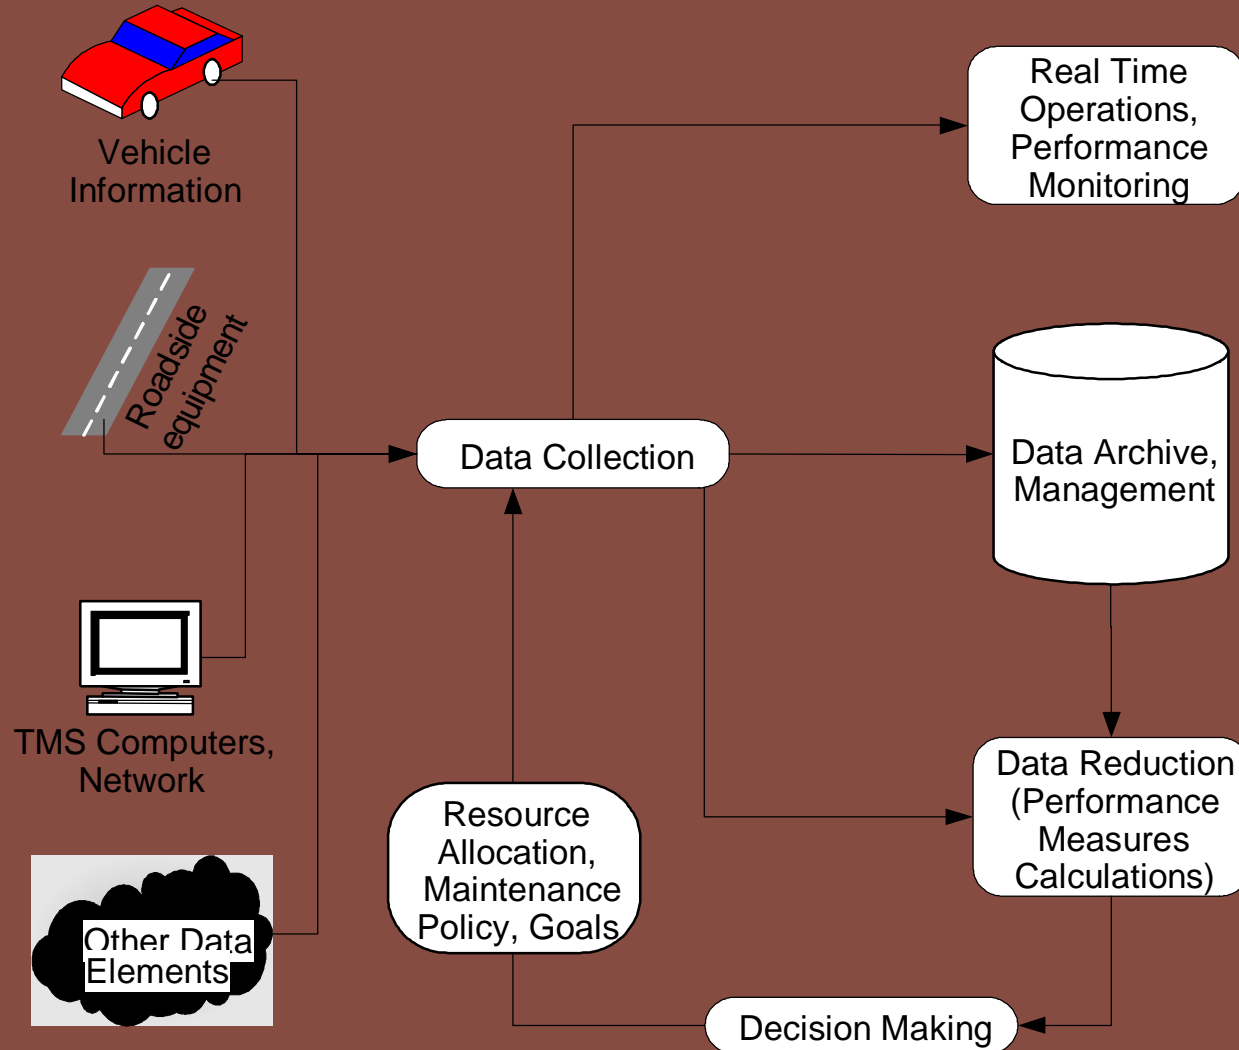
Vehicle Information

Roadside equipment

TMS Computers, Network

Other Data Elements

Data Collection

Real Time Operations, Performance Monitoring

Data Archive, Management

Data Reduction (Performance Measures Calculations)

Resource Allocation, Maintenance Policy, Goals

Decision Making